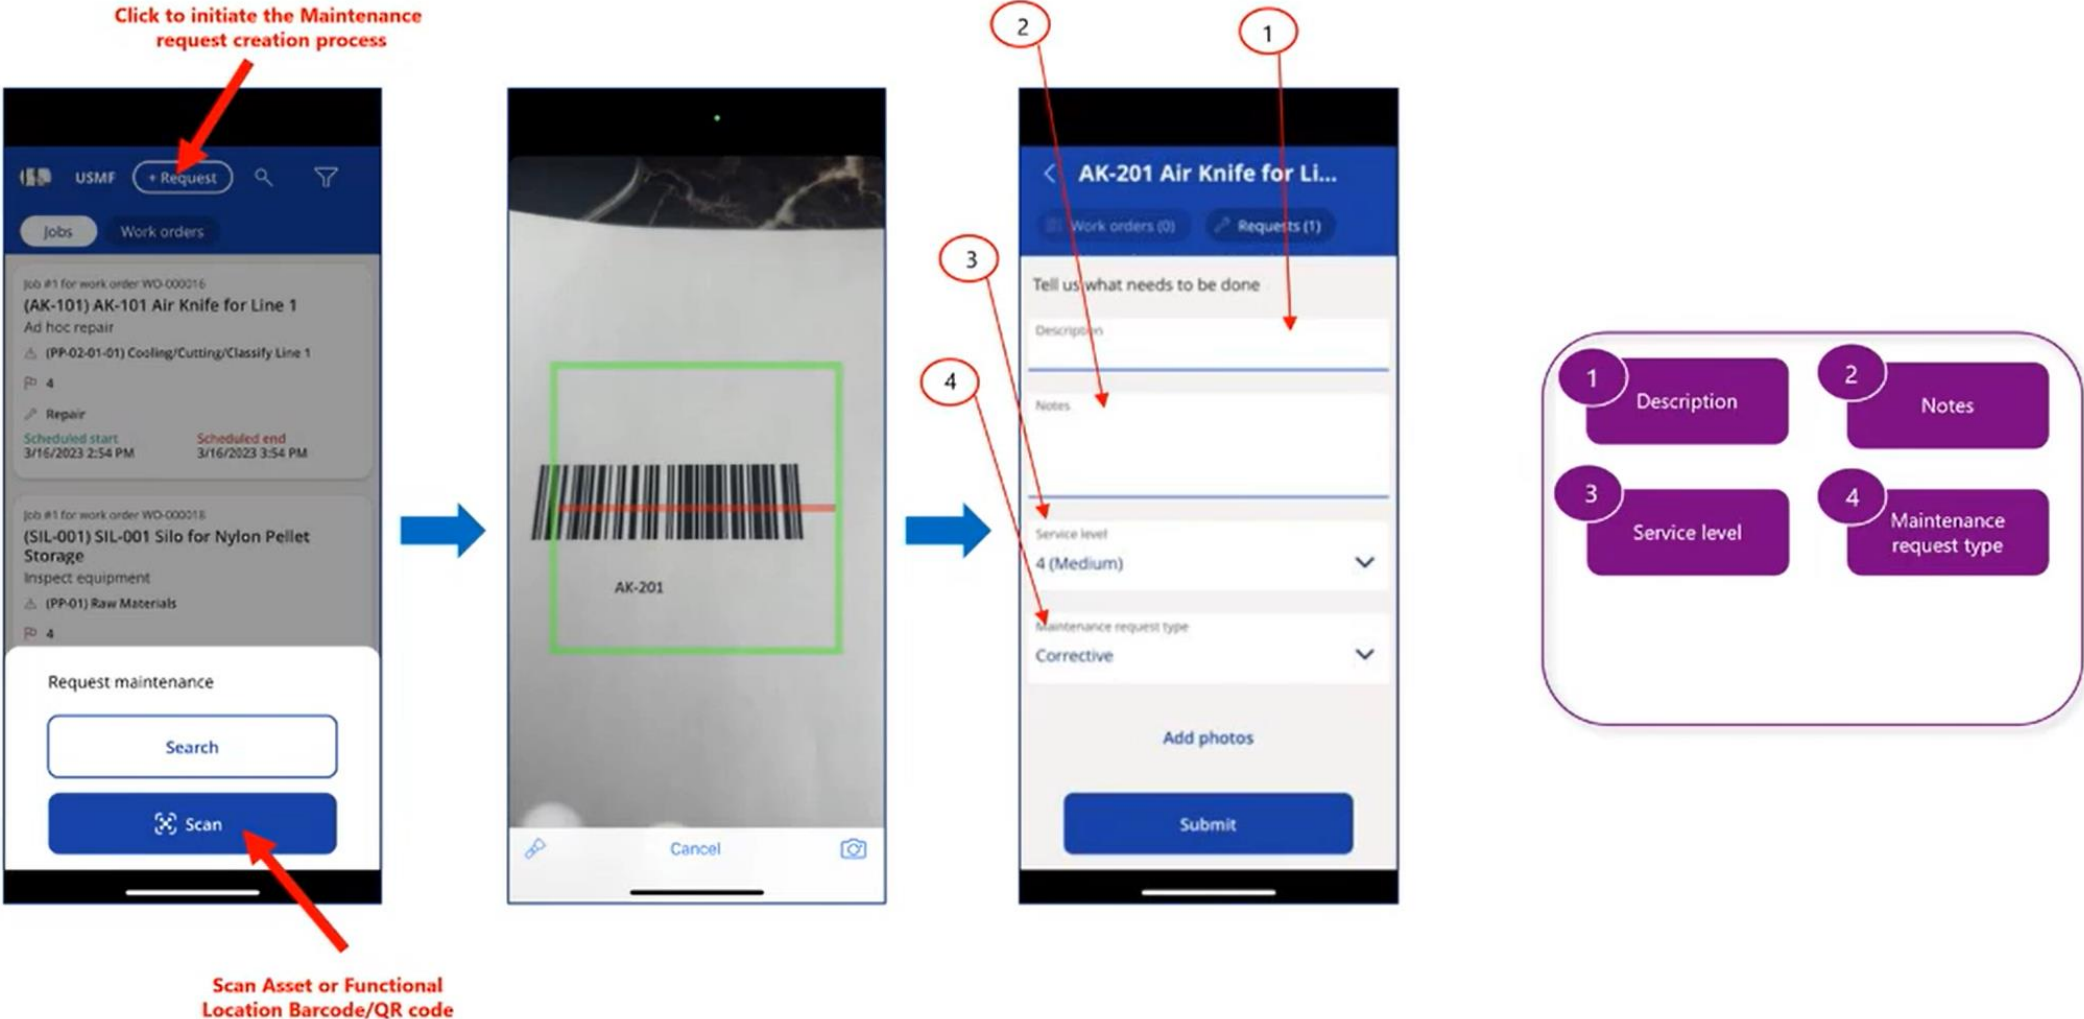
Click to initiate the Maintenance request creation process

USMF + Request

Jobs Work orders

Job #1 for work order WO-000016
(AK-101) AK-101 Air Knife for Line 1
Ad hoc repair
(PP-02-01-01) Cooling/Cutting/Classify Line 1
4
Repair
Scheduled start 3/16/2023 2:54 PM
Scheduled end 3/16/2023 3:54 PM

Job #1 for work order WO-000018
(SIL-001) SIL-001 Silo for Nylon Pellet Storage
Inspect equipment
(PP-01) Raw Materials
4

Request maintenance
Search
Scan

Scan Asset or Functional Location Barcode/QR code

AK-201
Cancel

2
1
AK-201 Air Knife for Li...
Work orders (0) Requests (1)
3
Tell us what needs to be done
Description
4
Notes
Service level
4 (Medium)
Maintenance request type
Corrective
Add photos
Submit

1 Description
2 Notes
3 Service level
4 Maintenance request type